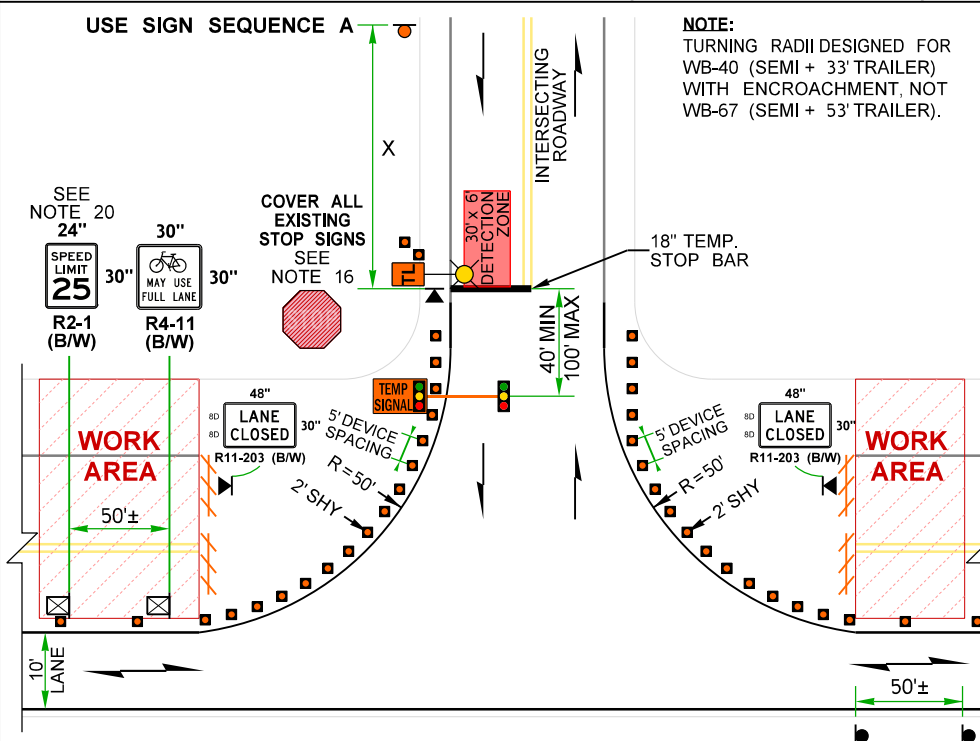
USE SIGN SEQUENCE A

NOTE:
TURNING RADII DESIGNED FOR WB-40 (SEMI + 33' TRAILER) WITH ENCROACHMENT, NOT WB-67 (SEMI + 53' TRAILER).

INTERSECTING ROADWAY

X

SEE NOTE 20
24"
SPEED LIMIT 25
30"
R2-1 (B/W)

30"
MAY USE FULL LANE
30"
R4-11 (B/W)

COVER ALL EXISTING STOP SIGNS
SEE NOTE 16

STOP

TL

30' x 6' DETECTION ZONE

18" TEMP. STOP BAR

40' MIN 100' MAX

TEMP SIGNAL

48"
8D
8D
LANE CLOSED
30"
R11-203 (B/W)

5' DEVICE SPACING
R = 50'
2' SHY

WORK AREA

50'±

48"
8D
8D
LANE CLOSED
30"
R11-203 (B/W)

5' DEVICE SPACING
R = 50'
2' SHY

WORK AREA

10' LANE

50'±